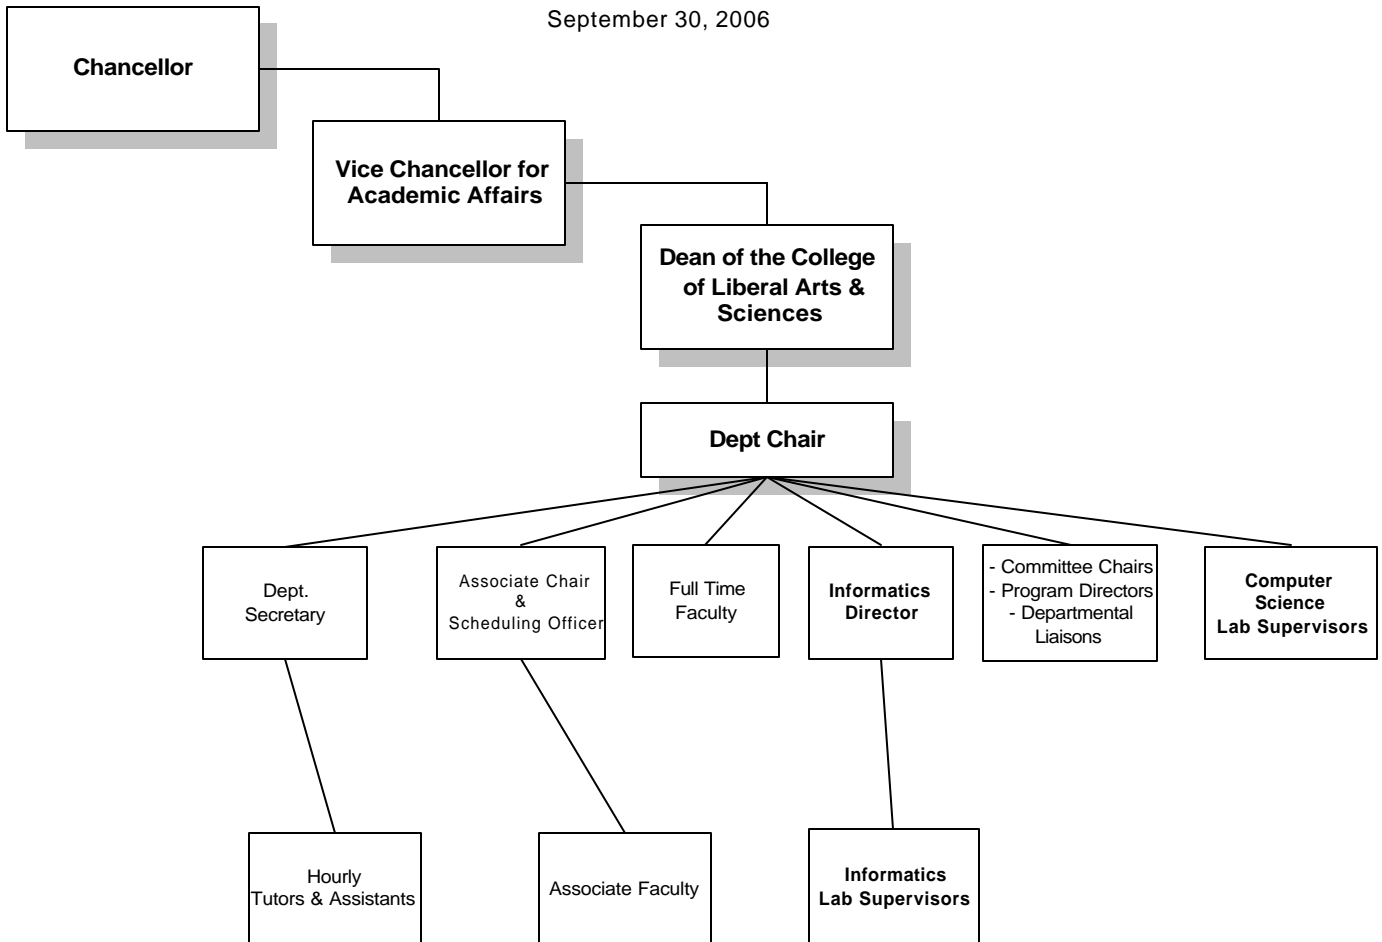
September 30, 2006

Chancellor

Vice Chancellor for Academic Affairs

Dean of the College of Liberal Arts & Sciences

Dept Chair

Dept. Secretary

Associate Chair & Scheduling Officer

Full Time Faculty

Informatics Director

- Committee Chairs
- Program Directors
- Departmental Liaisons

Computer Science Lab Supervisors

Hourly Tutors & Assistants

Associate Faculty

Informatics Lab Supervisors